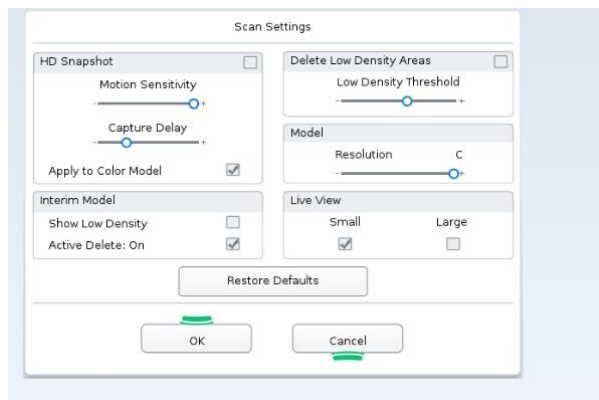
Scan Settings

HD Snapshot

Motion Sensitivity

- +

Capture Delay

- +

Apply to Color Model

Delete Low Density Areas

Low Density Threshold

- +

Model

Resolution C

- +

Interim Model

Show Low Density

Active Delete: On

Live View

Small Large

Restore Defaults

OK

Cancel